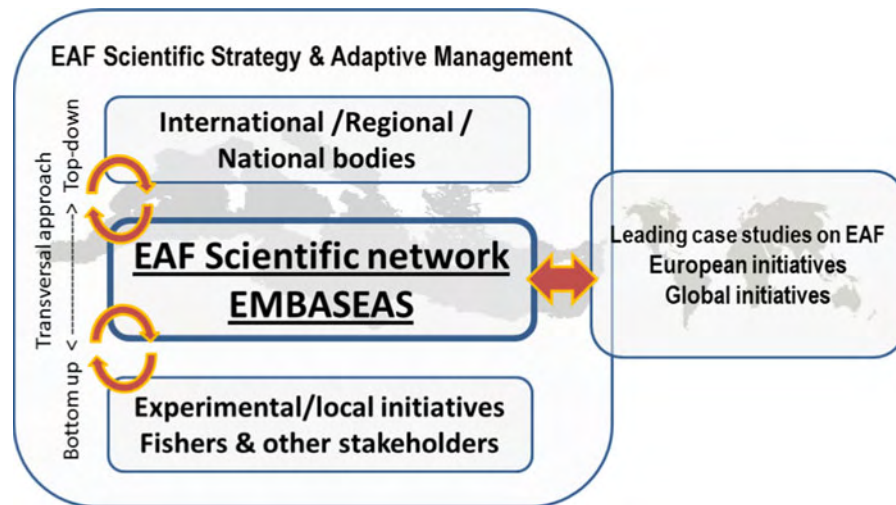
EAF Scientific Strategy & Adaptive Management

International /Regional / National bodies

Transversal approach

Bottom up <-------------> Top-down

EAF Scientific network
EMBASEAS

Experimental/local initiatives
Fishers & other stakeholders

Leading case studies on EAF
European initiatives
Global initiatives